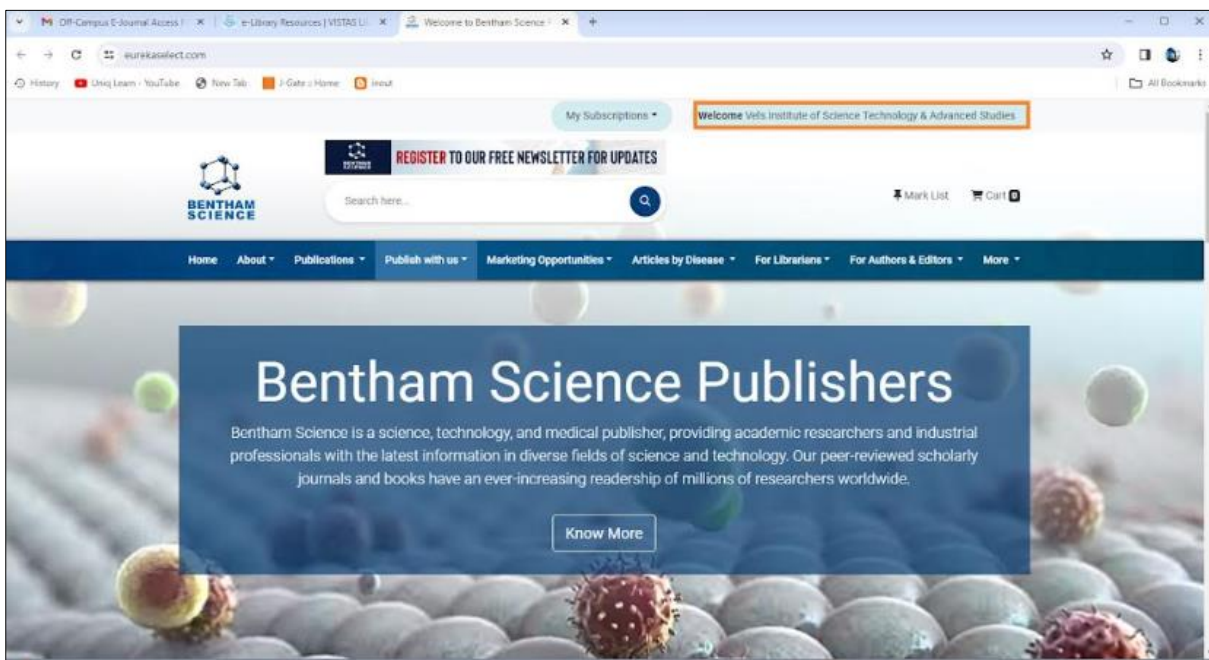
Off-Campus E-Journal Access | ×
e-Library Resources | VISTAS Li ×
Welcome to Bentham Science ×
+

eurekaselect.com

History
Uniq Learn - YouTube
New Tab
J-Gate :: Home
inout

All Bookmarks

My Subscriptions ▾

Welcome Vels Institute of Science Technology & Advanced Studies

BENTHAM SCIENCE

REGISTER TO OUR FREE NEWSLETTER FOR UPDATES

Search here...

Mark List
Cart 0

Home
About ▾
Publications ▾
Publish with us ▾
Marketing Opportunities ▾
Articles by Disease ▾
For Librarians ▾
For Authors & Editors ▾
More ▾

Bentham Science Publishers

Bentham Science is a science, technology, and medical publisher, providing academic researchers and industrial professionals with the latest information in diverse fields of science and technology. Our peer-reviewed scholarly journals and books have an ever-increasing readership of millions of researchers worldwide.

Know More